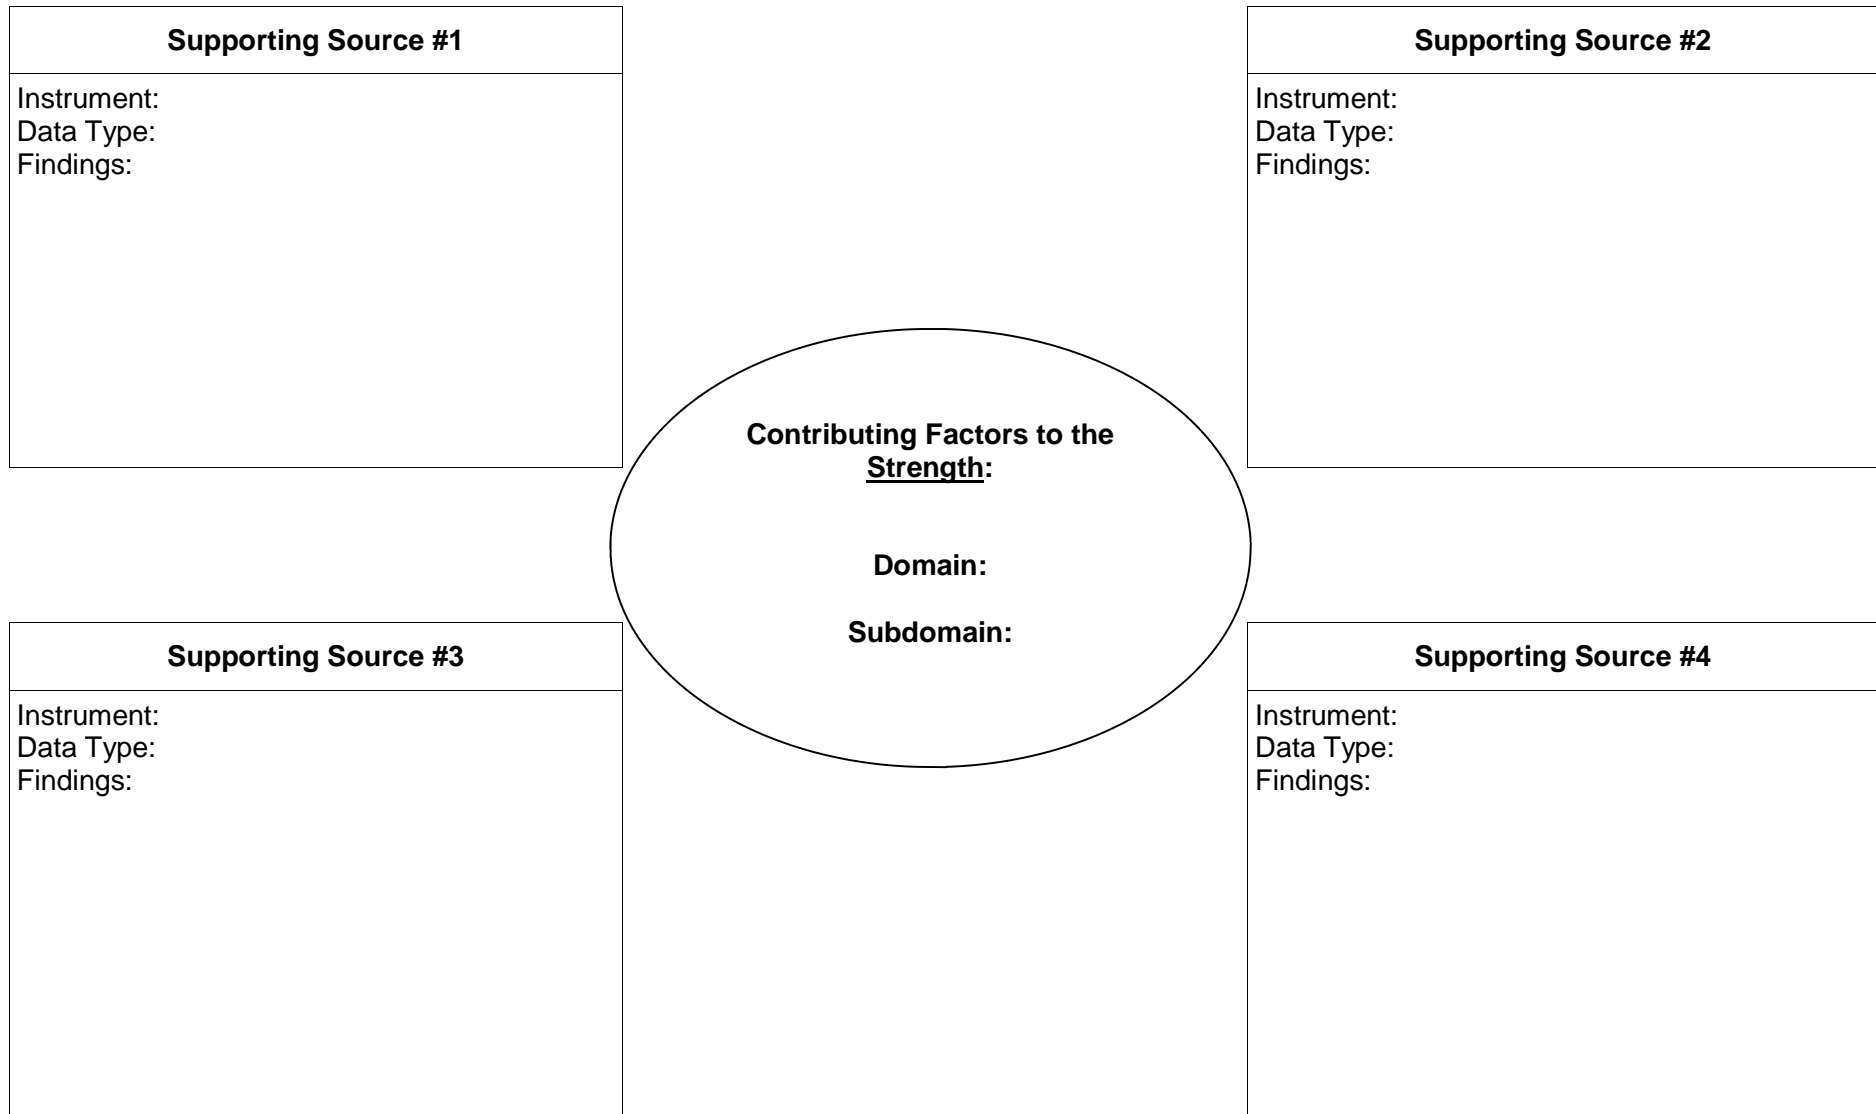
Supporting Source #1

Instrument:
Data Type:
Findings:

Supporting Source #2

Instrument:
Data Type:
Findings:

Contributing Factors to the Strength:

Domain:

Subdomain:

Supporting Source #3

Instrument:
Data Type:
Findings:

Supporting Source #4

Instrument:
Data Type:
Findings: